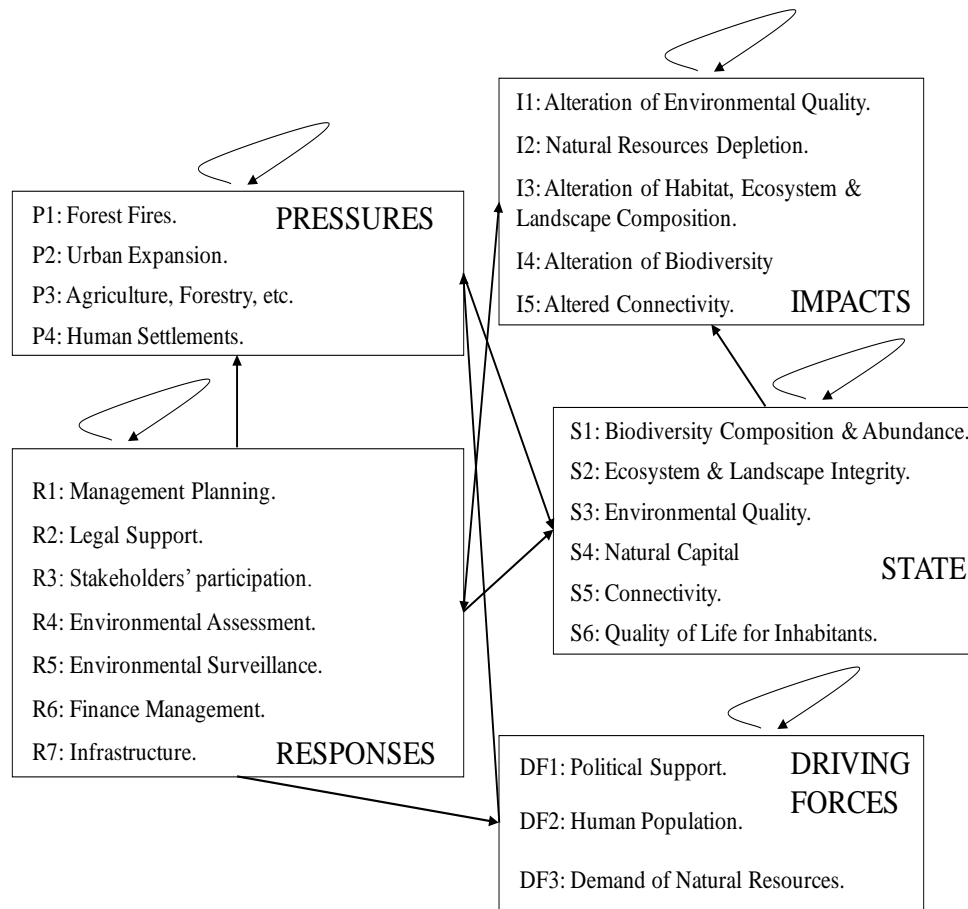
I1: Alteration of Environmental Quality.

I2: Natural Resources Depletion.

I3: Alteration of Habitat, Ecosystem & Landscape Composition.

I4: Alteration of Biodiversity

I5: Altered Connectivity.

IMPACTS

P1: Forest Fires.

PRESSURES

P2: Urban Expansion.

P3: Agriculture, Forestry, etc.

P4: Human Settlements.

S1: Biodiversity Composition & Abundance.

S2: Ecosystem & Landscape Integrity.

S3: Environmental Quality.

S4: Natural Capital

S5: Connectivity.

STATE

S6: Quality of Life for Inhabitants.

R1: Management Planning.

R2: Legal Support.

R3: Stakeholders' participation.

R4: Environmental Assessment.

R5: Environmental Surveillance.

R6: Finance Management.

R7: Infrastructure.

RESPONSES

DF1: Political Support.

DRIVING FORCES

DF2: Human Population.

DF3: Demand of Natural Resources.